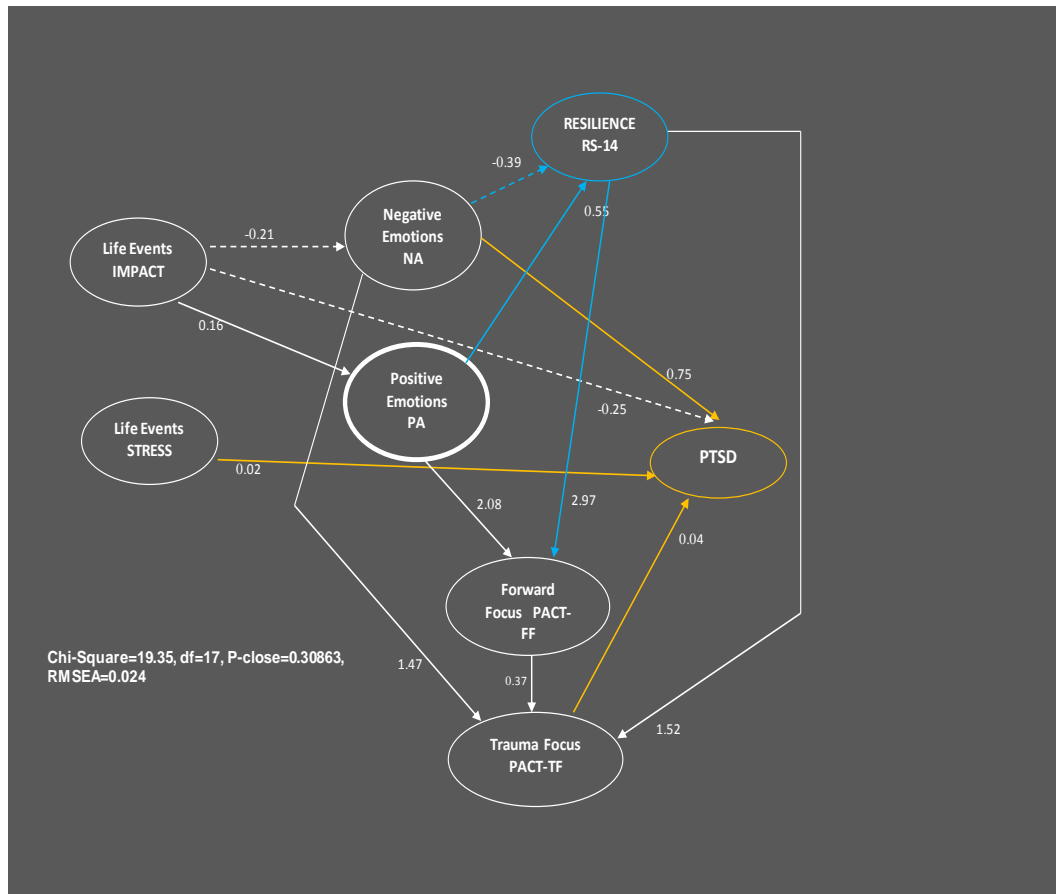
RESILIENCE
RS-14

-0.39

0.55

Negative
Emotions
NA

Life Events
IMPACT

-0.21

0.16

Positive
Emotions
PA

0.75

-0.25

Life Events
STRESS

0.02

PTSD

2.08

2.97

0.04

Forward
Focus PACT-FF

Chi-Square=19.35, df=17, P-close=0.30863, RMSEA=0.024

1.47

0.37

1.52

Trauma Focus
PACT-TF